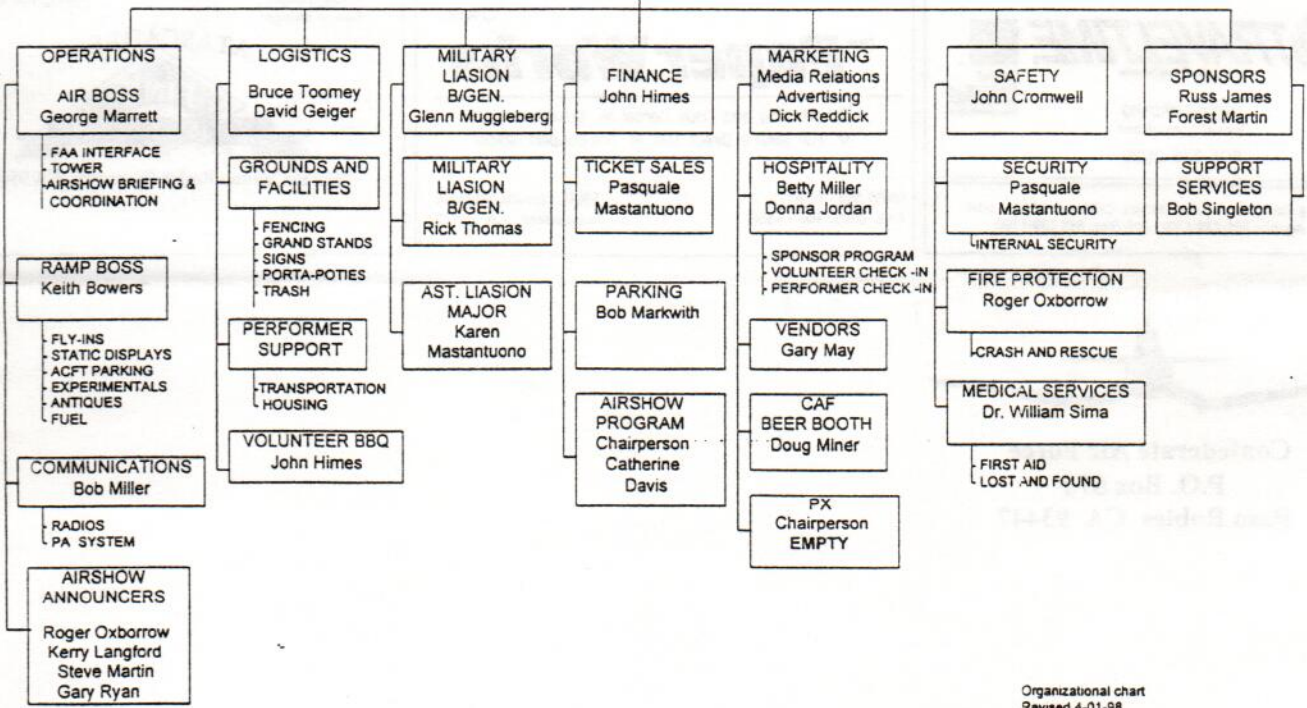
OPERATIONS

AIR BOSS
George Marrett

FAA INTERFACE
TOWER
AIRSHOW BRIEFING & COORDINATION

RAMP BOSS
Keith Bowers

FLY-INS
STATIC DISPLAYS
ACFT PARKING
EXPERIMENTALS
ANTIQUES
FUEL

COMMUNICATIONS
Bob Miller

RADIOS
PA SYSTEM

AIRSHOW ANNOUNCERS

Roger Oxborrow
Kerry Langford
Steve Martin
Gary Ryan

LOGISTICS

Bruce Toomey
David Geiger

GROUNDS AND FACILITIES

FENCING
GRAND STANDS
SIGNS
PORTA-POTIES
TRASH

PERFORMER SUPPORT

TRANSPORTATION
HOUSING

VOLUNTEER BBQ
John Himes

MILITARY LIASION
B/GEN.
Glenn Muggleberg

MILITARY LIASION
B/GEN.
Rick Thomas

AST. LIASION
MAJOR
Karen Mastantuono

FINANCE
John Himes

TICKET SALES
Pasquale Mastantuono

PARKING
Bob Markwith

AIRSHOW PROGRAM
Chairperson
Catherine Davis

MARKETING
Media Relations
Advertising
Dick Reddick

HOSPITALITY
Betty Miller
Donna Jordan

SPONSOR PROGRAM
VOLUNTEER CHECK -IN
PERFORMER CHECK -IN

VENDORS
Gary May

CAF
BEER BOOTH
Doug Miner

PX
Chairperson
EMPTY

SAFETY
John Cromwell

SECURITY
Pasquale Mastantuono

INTERNAL SECURITY

FIRE PROTECTION
Roger Oxborrow

CRASH AND RESCUE

MEDICAL SERVICES
Dr. William Sima

FIRST AID
LOST AND FOUND

SPONSORS
Russ James
Forest Martin

SUPPORT SERVICES
Bob Singleton

Confederate Air Force
P.O. Box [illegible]
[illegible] Robles CA 93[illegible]

Organizational chart
Revised 4-01-98